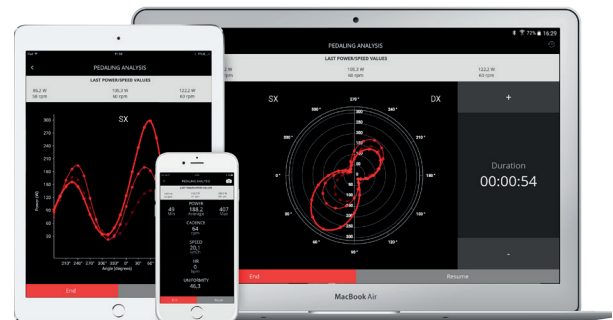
PEDALING ANALYSIS
LAST POWER/SPEED VALUES
95,3 W
58 rpm
100,3 W
60 rpm
122,2 W
63 rpm
SX
Power (W)
Angle (degrees)
End

PEDALING ANALYSIS
POWER
49
188,2
407
CADENCE
64
SPEED
20,1
HR
0
UNIFORMITY
46,3
End
Resume

72% 16:29
PEDALING ANALYSIS
LAST POWER/SPEED VALUES
100,3 W
60 rpm
122,2 W
63 rpm
SX
DX
270°
0°
90°
180°
+
Duration
00:00:54
-
End
Resume
MacBook Air